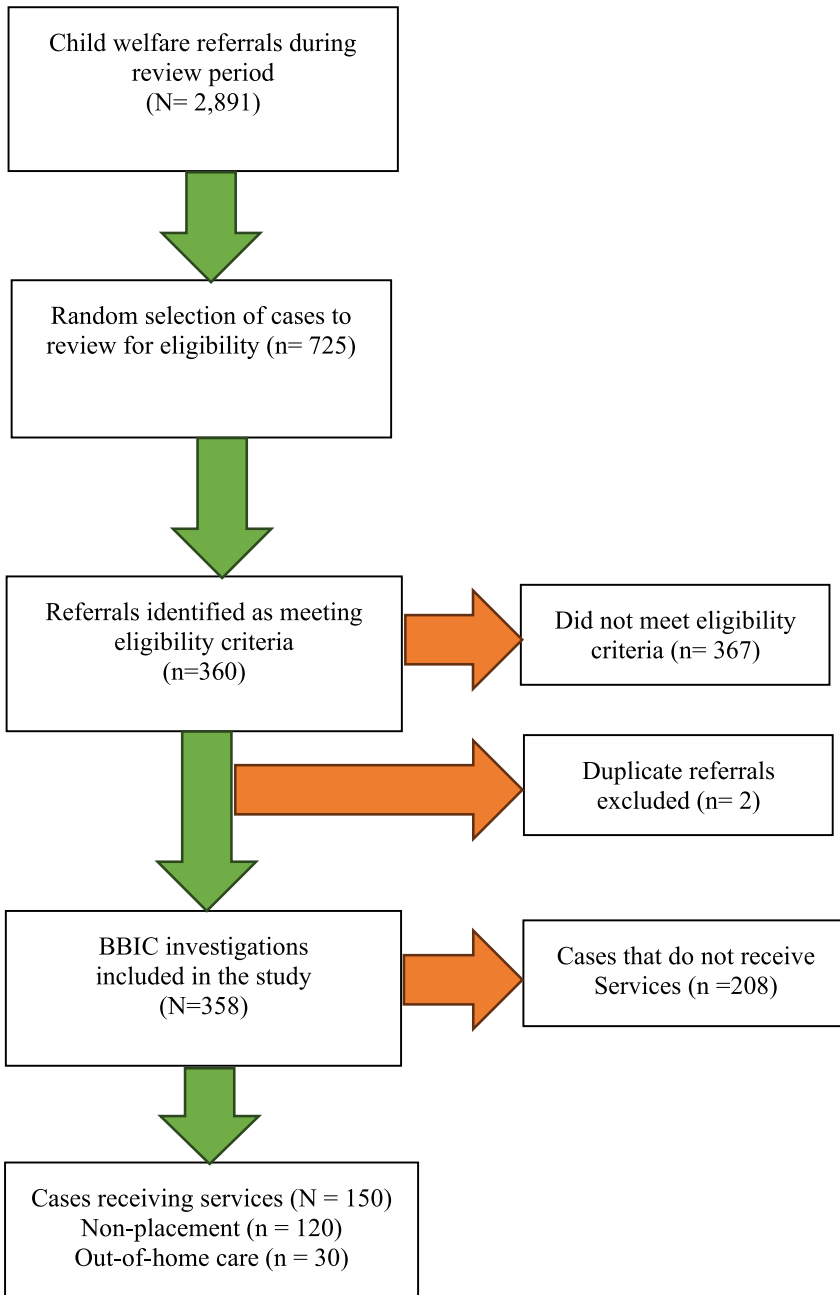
Child welfare referrals during review period
(N= 2,891)

Random selection of cases to review for eligibility (n= 725)

Referrals identified as meeting eligibility criteria
(n=360)

Did not meet eligibility criteria (n= 367)

Duplicate referrals excluded (n= 2)

BBIC investigations included in the study
(N=358)

Cases that do not receive Services (n =208)

Cases receiving services (N = 150)
Non-placement (n = 120)
Out-of-home care (n = 30)